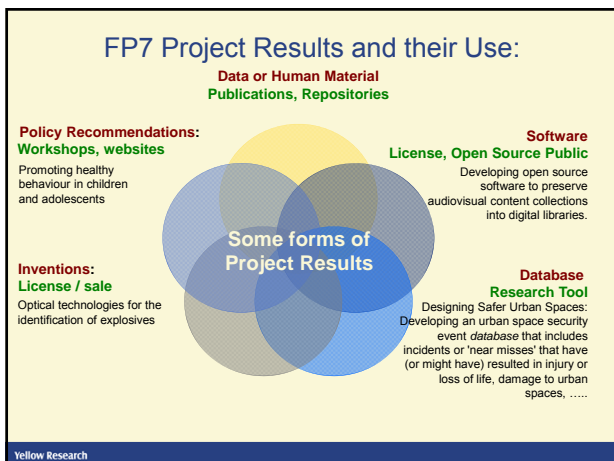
FP7 Project Results and their Use:

Data or Human Material
Publications, Repositories

Policy Recommendations:
Workshops, websites

Promoting healthy behaviour in children and adolescents

Software
License, Open Source Public

Developing open source software to preserve audiovisual content collections into digital libraries.

Some forms of Project Results

Inventions:
License / sale

Optical technologies for the identification of explosives

Database
Research Tool

Designing Safer Urban Spaces: Developing an urban space security event *database* that includes incidents or 'near misses' that have (or might have) resulted in injury or loss of life, damage to urban spaces, …..

Yellow Research